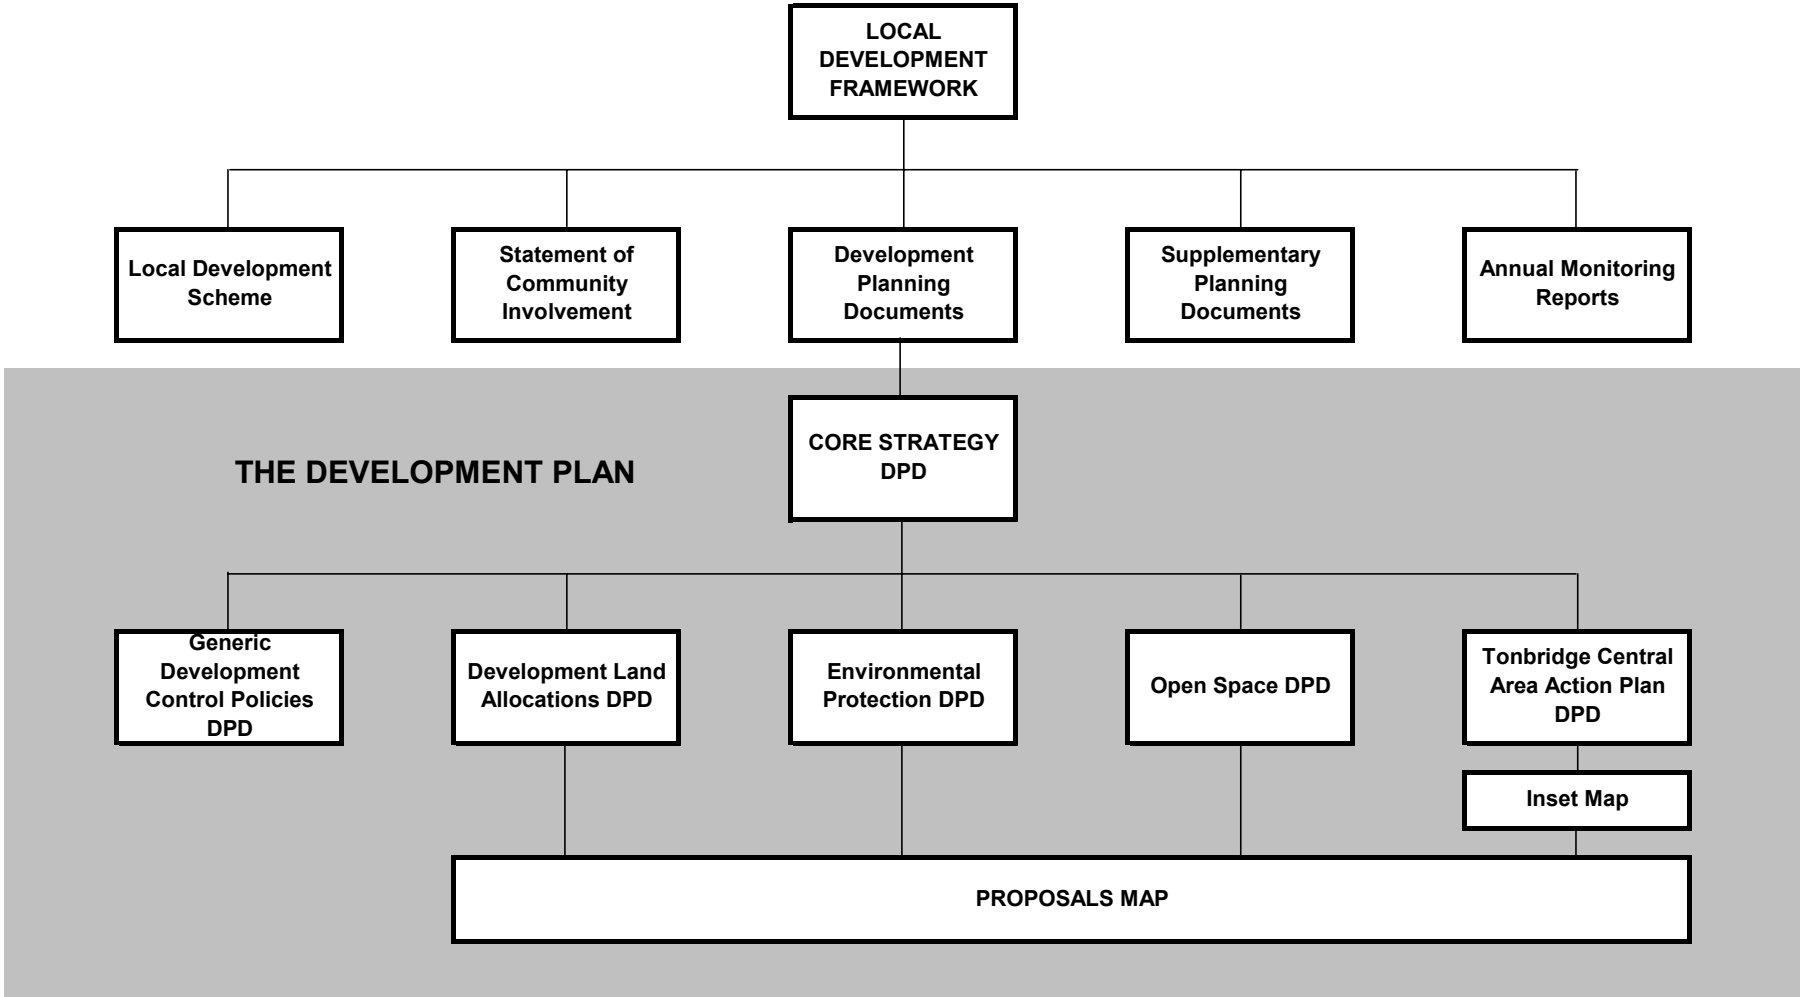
LOCAL DEVELOPMENT FRAMEWORK

Local Development Scheme

Statement of Community Involvement

Development Planning Documents

Supplementary Planning Documents

Annual Monitoring Reports

THE DEVELOPMENT PLAN

CORE STRATEGY DPD

Generic Development Control Policies DPD

Development Land Allocations DPD

Environmental Protection DPD

Open Space DPD

Tonbridge Central Area Action Plan DPD

Inset Map

PROPOSALS MAP